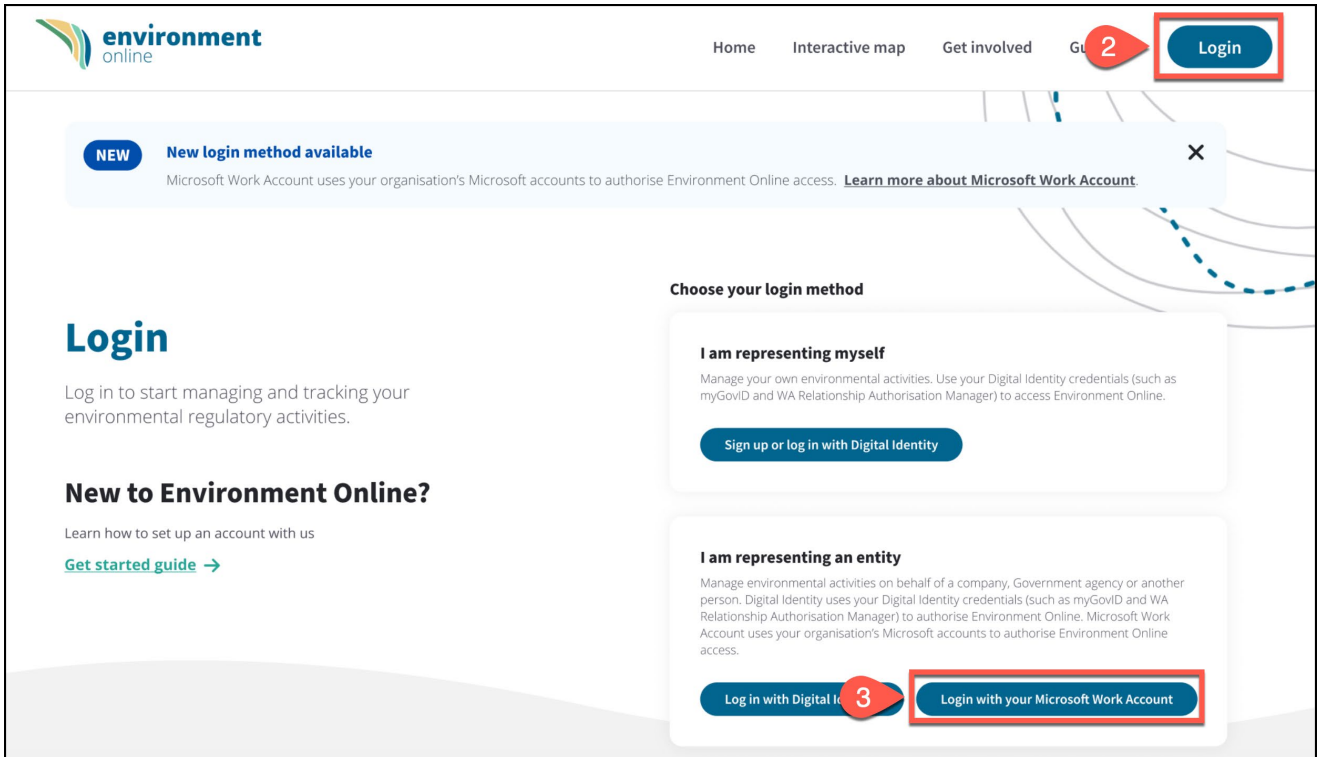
environment online

Home Interactive map Get involved Gu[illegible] 2 Login

NEW New login method available

Microsoft Work Account uses your organisation's Microsoft accounts to authorise Environment Online access. Learn more about Microsoft Work Account.

×

Login

Log in to start managing and tracking your environmental regulatory activities.

New to Environment Online?

Learn how to set up an account with us

Get started guide →

Choose your login method

I am representing myself

Manage your own environmental activities. Use your Digital Identity credentials (such as myGovID and WA Relationship Authorisation Manager) to access Environment Online.

Sign up or log in with Digital Identity

I am representing an entity

Manage environmental activities on behalf of a company, Government agency or another person. Digital Identity uses your Digital Identity credentials (such as myGovID and WA Relationship Authorisation Manager) to authorise Environment Online. Microsoft Work Account uses your organisation's Microsoft accounts to authorise Environment Online access.

Log in with Digital I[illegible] 3 Login with your Microsoft Work Account